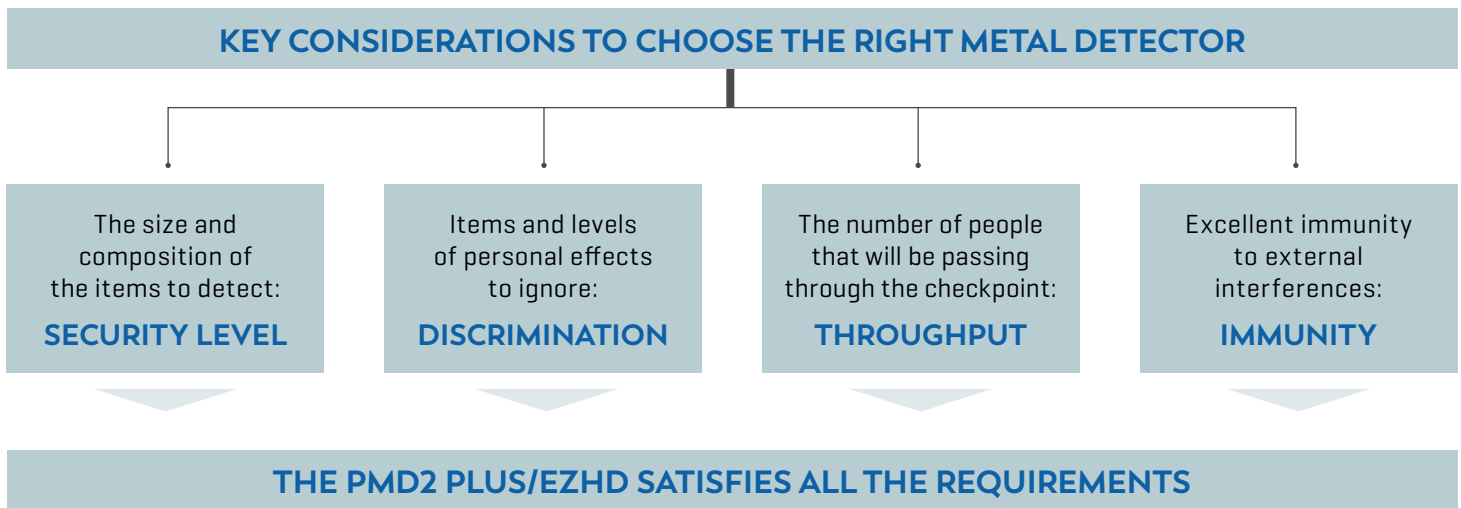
KEY CONSIDERATIONS TO CHOOSE THE RIGHT METAL DETECTOR

The size and composition of the items to detect:
SECURITY LEVEL

Items and levels of personal effects to ignore:
DISCRIMINATION

The number of people that will be passing through the checkpoint:
THROUGHPUT

Excellent immunity to external interferences:
IMMUNITY

THE PMD2 PLUS/EZHD SATISFIES ALL THE REQUIREMENTS